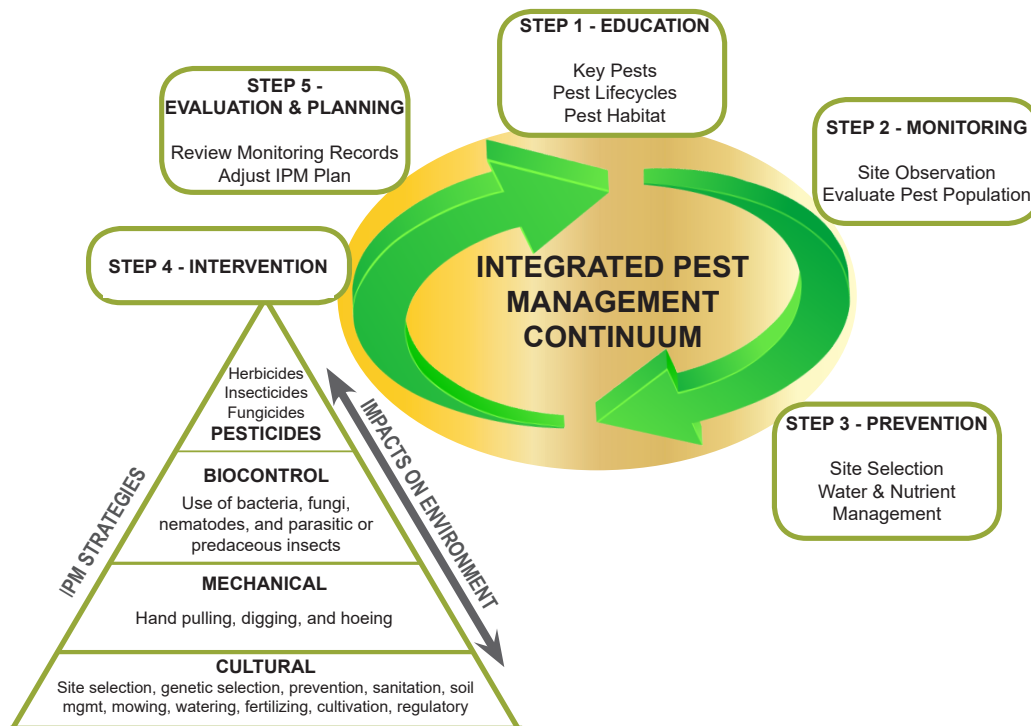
STEP 1 - EDUCATION

Key Pests
Pest Lifecycles
Pest Habitat

STEP 2 - MONITORING

Site Observation
Evaluate Pest Population

STEP 3 - PREVENTION

Site Selection
Water & Nutrient Management

STEP 4 - INTERVENTION

STEP 5 - EVALUATION & PLANNING

Review Monitoring Records
Adjust IPM Plan

INTEGRATED PEST MANAGEMENT CONTINUUM

Herbicides
Insecticides
Fungicides
PESTICIDES

BIOCONTROL
Use of bacteria, fungi, nematodes, and parasitic or predaceous insects

MECHANICAL
Hand pulling, digging, and hoeing

CULTURAL
Site selection, genetic selection, prevention, sanitation, soil mgmt, mowing, watering, fertilizing, cultivation, regulatory

IPM STRATEGIES

IMPACTS ON ENVIRONMENT